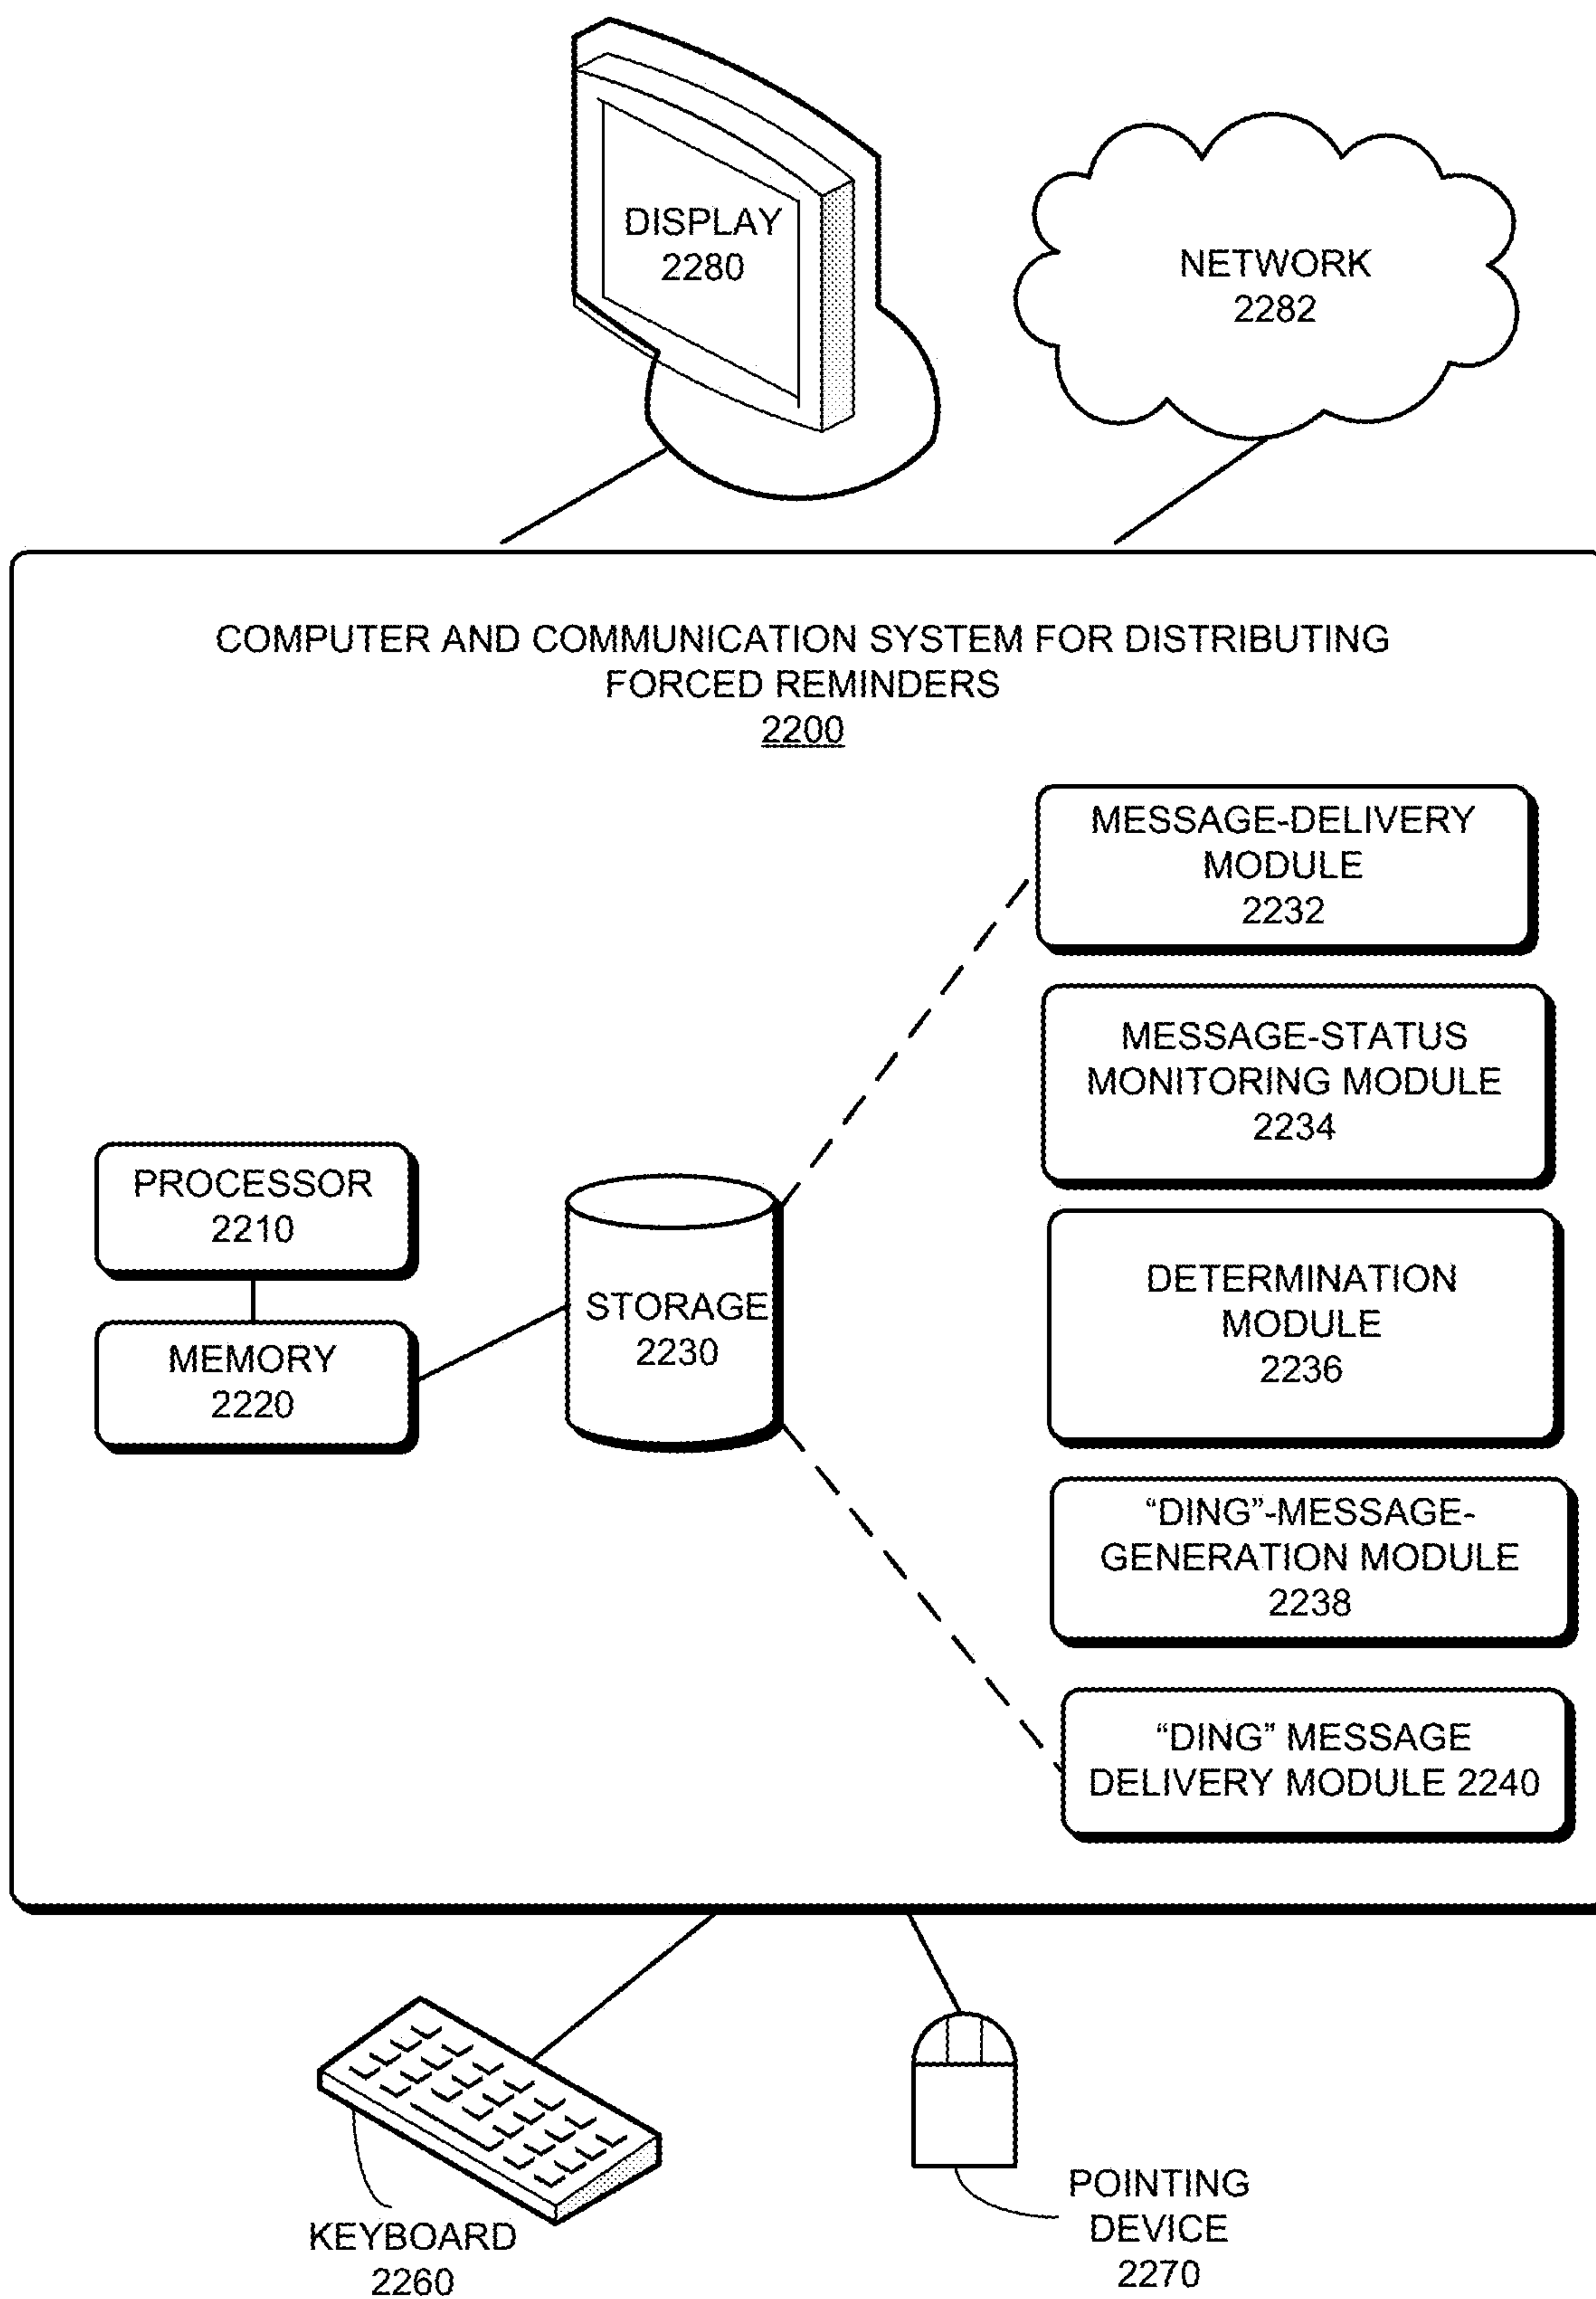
DISPLAY
2280

NETWORK
2282

COMPUTER AND COMMUNICATION SYSTEM FOR DISTRIBUTING FORCED REMINDERS
2200

MESSAGE-DELIVERY MODULE
2232

MESSAGE-STATUS MONITORING MODULE
2234

PROCESSOR
2210

STORAGE
2230

DETERMINATION MODULE
2236

MEMORY
2220

"DING"-MESSAGE-GENERATION MODULE
2238

"DING" MESSAGE DELIVERY MODULE 2240

KEYBOARD
2260

POINTING DEVICE
2270